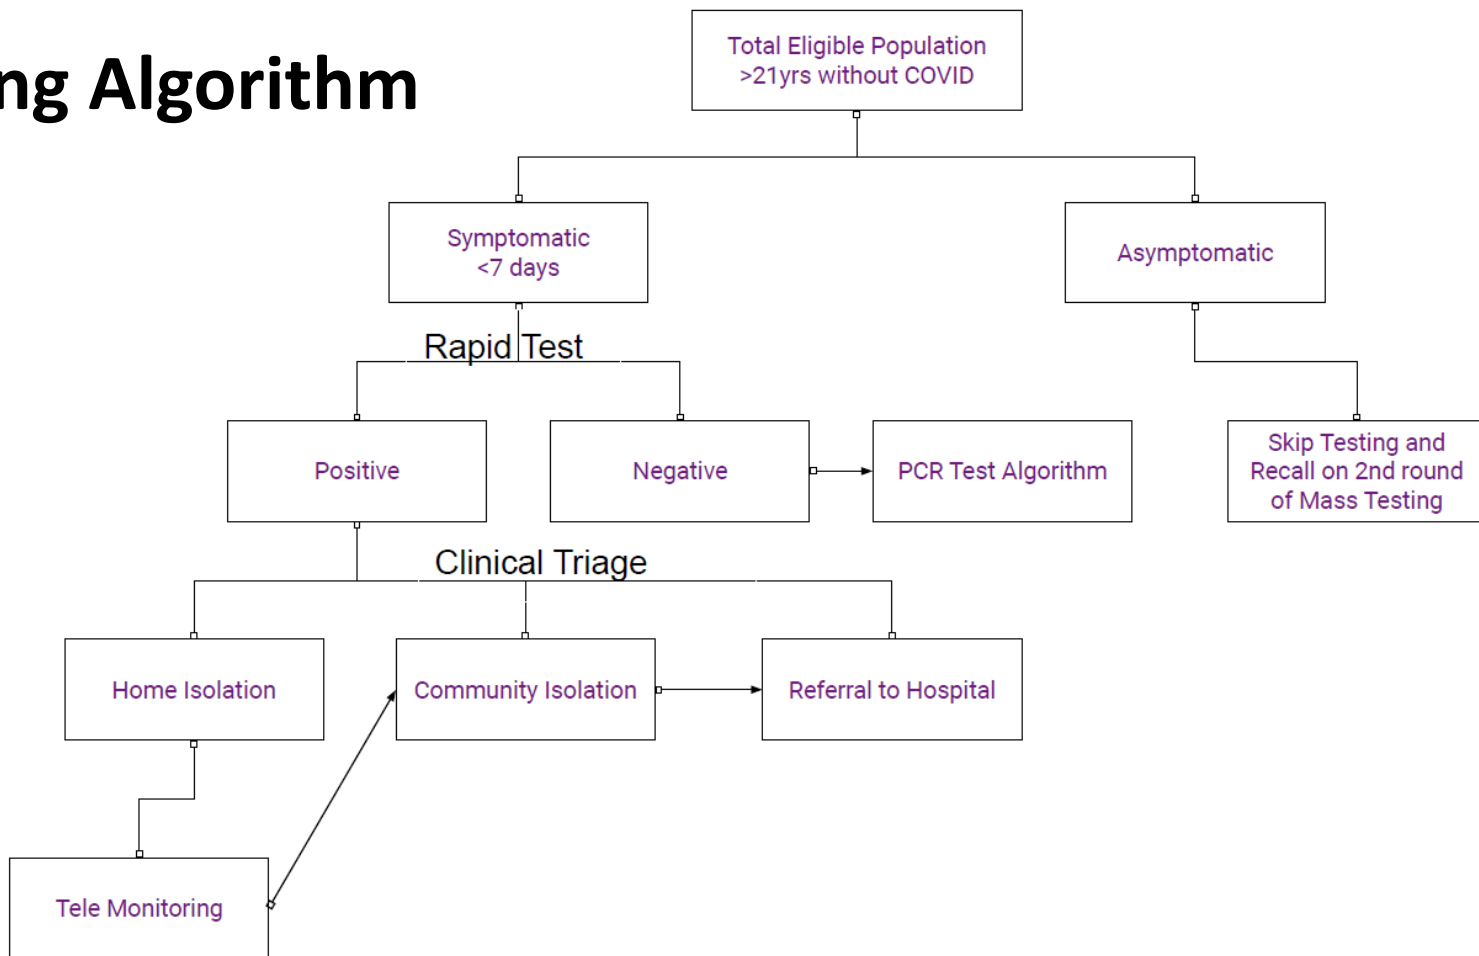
ng Algorithm

Total Eligible Population
>21yrs without COVID

Symptomatic
<7 days

Asymptomatic

Rapid Test

Positive

Negative

PCR Test Algorithm

Skip Testing and Recall on 2nd round of Mass Testing

Clinical Triage

Home Isolation

Community Isolation

Referral to Hospital

Tele Monitoring